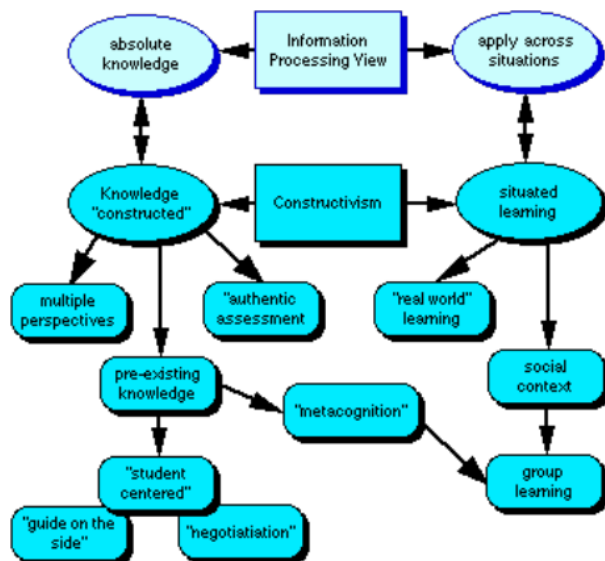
absolute knowledge

Information Processing View

apply across situations

Knowledge "constructed"

Constructivism

situated learning

multiple perspectives

"authentic assessment

"real world" learning

pre-existing knowledge

social context

"metacognition"

"student centered"

group learning

"guide on the side"

"negotiatiation"